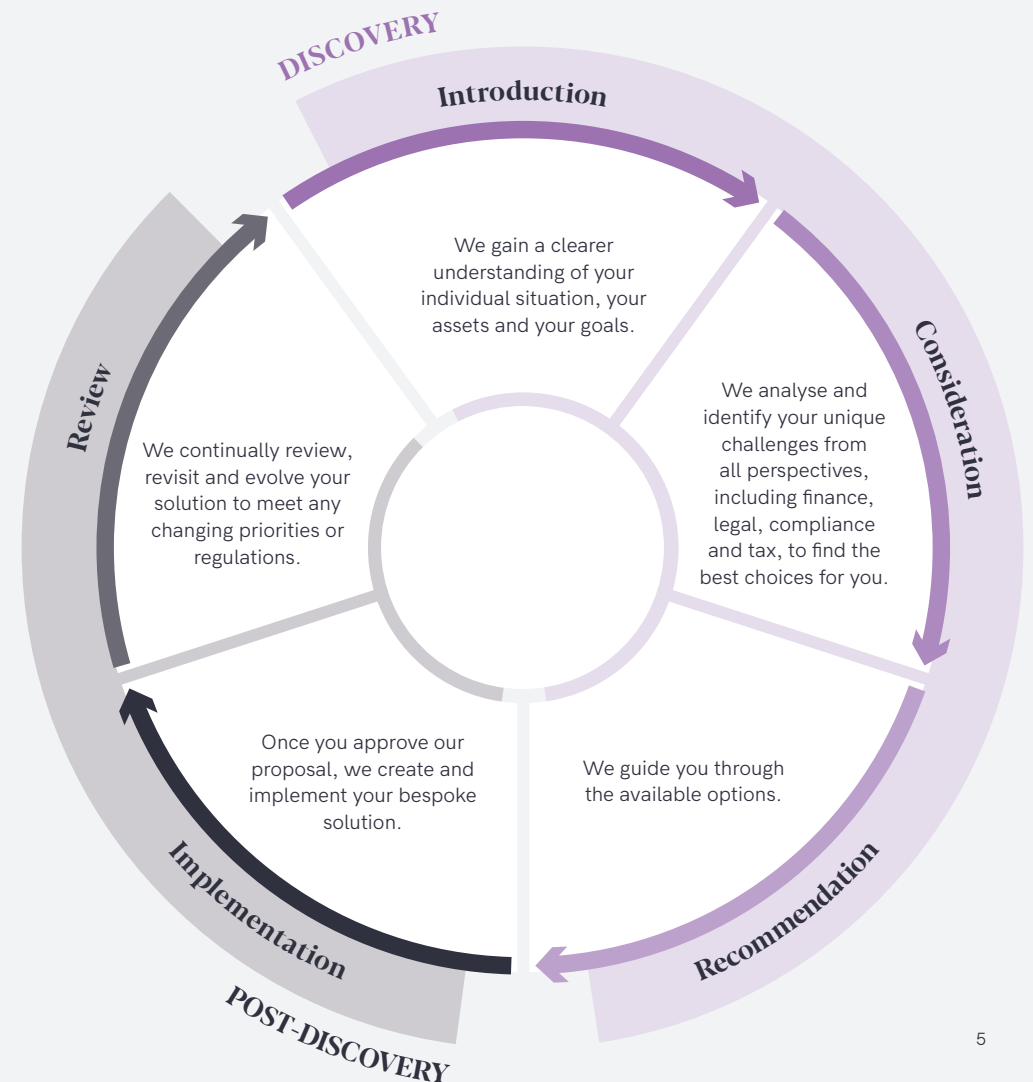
DISCOVERY

Introduction

We gain a clearer understanding of your individual situation, your assets and your goals.

Consideration

We analyse and identify your unique challenges from all perspectives, including finance, legal, compliance and tax, to find the best choices for you.

Recommendation

We guide you through the available options.

Implementation

Once you approve our proposal, we create and implement your bespoke solution.

Review

We continually review, revisit and evolve your solution to meet any changing priorities or regulations.

POST-DISCOVERY

5